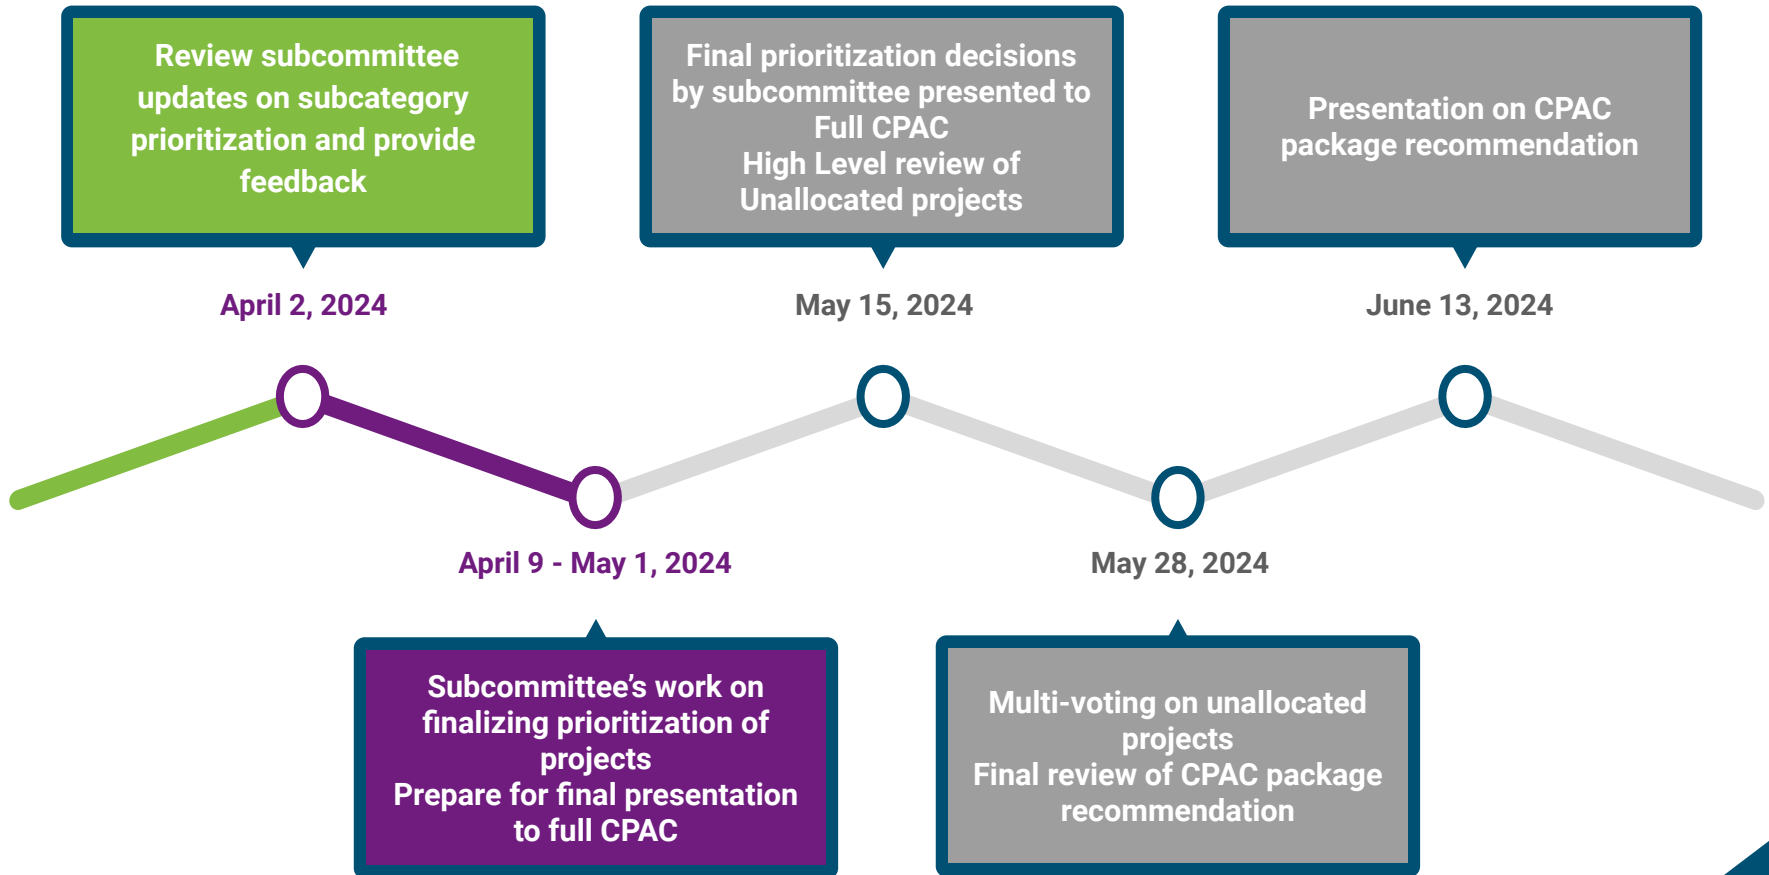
Review subcommittee updates on subcategory prioritization and provide feedback

April 2, 2024

Final prioritization decisions by subcommittee presented to Full CPAC
High Level review of Unallocated projects

May 15, 2024

Presentation on CPAC package recommendation

June 13, 2024

April 9 - May 1, 2024

Subcommittee's work on finalizing prioritization of projects
Prepare for final presentation to full CPAC

May 28, 2024

Multi-voting on unallocated projects
Final review of CPAC package recommendation